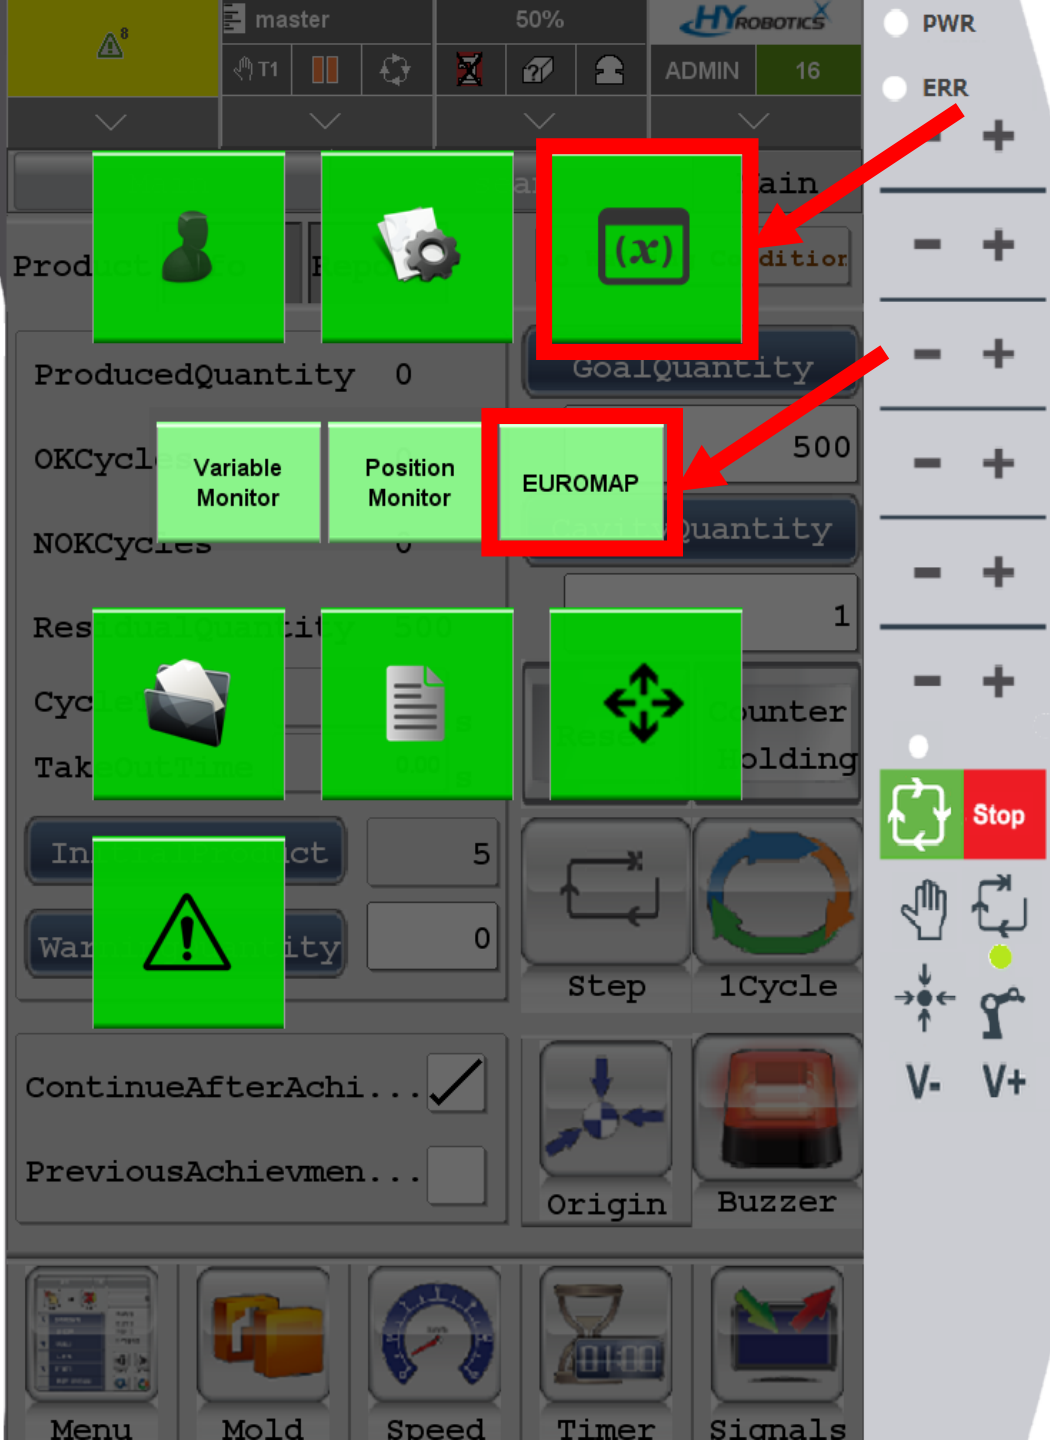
8

master

50%

HYROBOTICS

T1

ADMIN

16

PWR

ERR

ain

Prod

Condition

ProducedQuantity 0

GoalQuantity

OKCycl

Variable Monitor

Position Monitor

EUROMAP

500

NOKCycles

Quantity

1

Res

Cyc

Counter

Tak

olding

In

5

War

ity

0

Step

1Cycle

ContinueAfterAchi...

PreviousAchievmen...

Origin

Buzzer

Stop

V-

V+

Menu

Mold

Speed

Timer

Signals